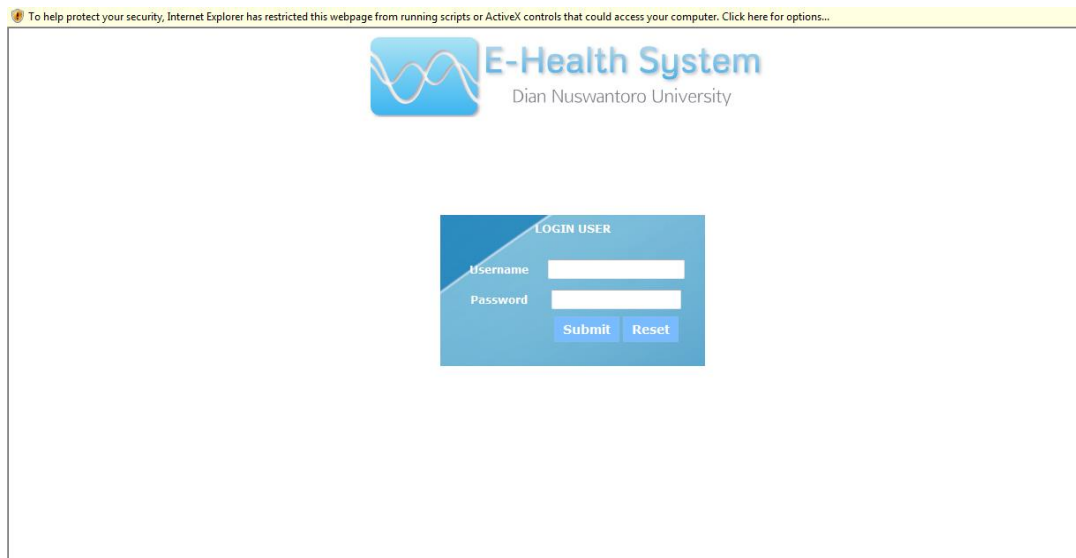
To help protect your security, Internet Explorer has restricted this webpage from running scripts or ActiveX controls that could access your computer. Click here for options...

E-Health System
Dian Nuswantoro University

LOGIN USER

Username
Password
Submit Reset